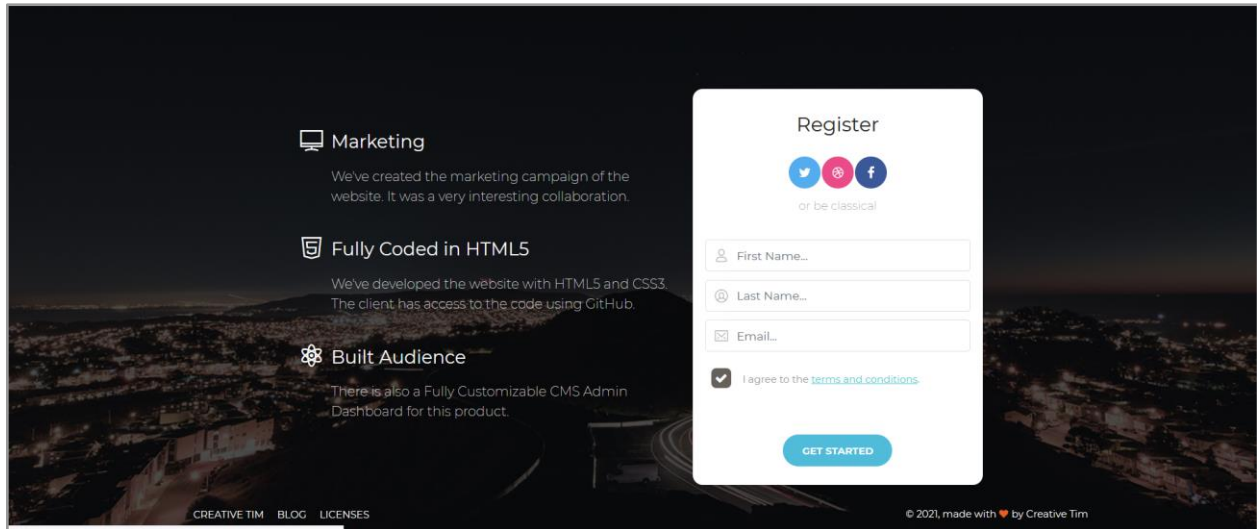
Marketing

We've created the marketing campaign of the website. It was a very interesting collaboration.

Fully Coded in HTML5

We've developed the website with HTML5 and CSS3. The client has access to the code using GitHub.

Built Audience

There is also a Fully Customizable CMS Admin Dashboard for this product.

Register

or be classical

First Name...

Last Name...

Email...

I agree to the terms and conditions.

GET STARTED

CREATIVE TIM BLOG LICENSES

© 2021, made with ♥ by Creative Tim